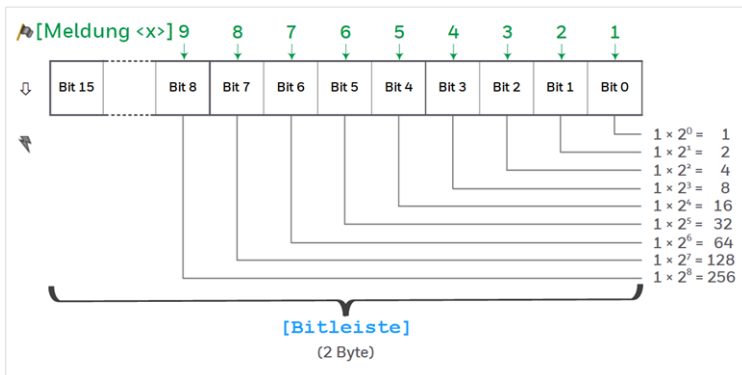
[Meldung <x>] 9 8 7 6 5 4 3 2 1

| Bit 15 | | Bit 8 | Bit 7 | Bit 6 | Bit 5 | Bit 4 | Bit 3 | Bit 2 | Bit 1 | Bit 0 |
|---|---|---|---|---|---|---|---|---|---|---|

$1 \times 2^0 = 1$
$1 \times 2^1 = 2$
$1 \times 2^2 = 4$
$1 \times 2^3 = 8$
$1 \times 2^4 = 16$
$1 \times 2^5 = 32$
$1 \times 2^6 = 64$
$1 \times 2^7 = 128$
$1 \times 2^8 = 256$

[Bitleiste]
(2 Byte)